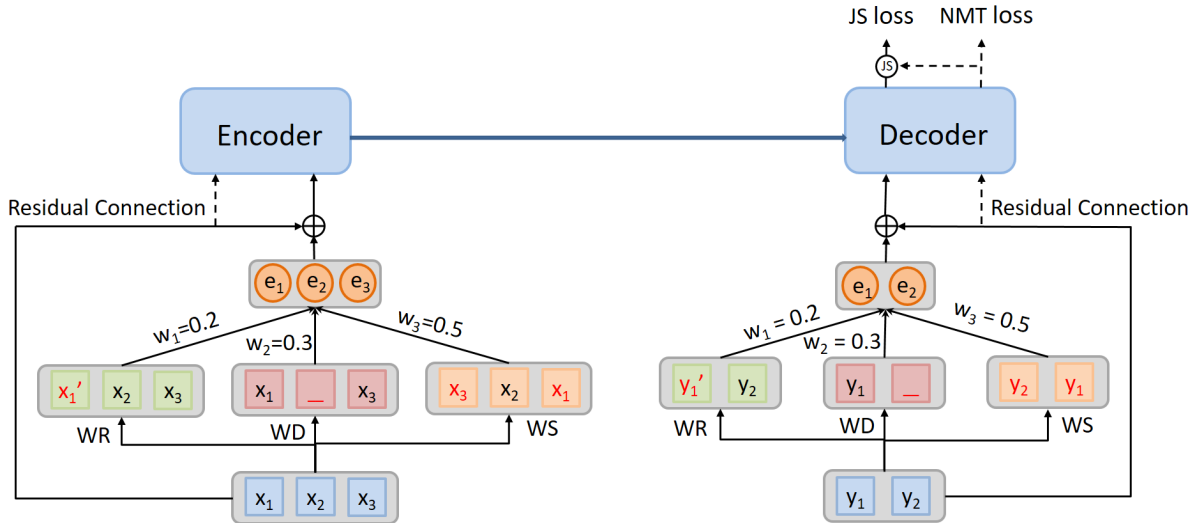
JS loss NMT loss

JS

Encoder

Decoder

Residual Connection

Residual Connection

$\oplus$

$\oplus$

$e_1$ $e_2$ $e_3$

$e_1$ $e_2$

$w_1$=0.2

$w_2$=0.3

$w_3$=0.5

$w_1$ = 0.2

$w_2$ = 0.3

$w_3$ = 0.5

$x_1'$ $x_2$ $x_3$

$x_1$ _ $x_3$

$x_3$ $x_2$ $x_1$

$y_1'$ $y_2$

$y_1$ _

$y_2$ $y_1$

WR

WD

WS

WR

WD

WS

$x_1$ $x_2$ $x_3$

$y_1$ $y_2$